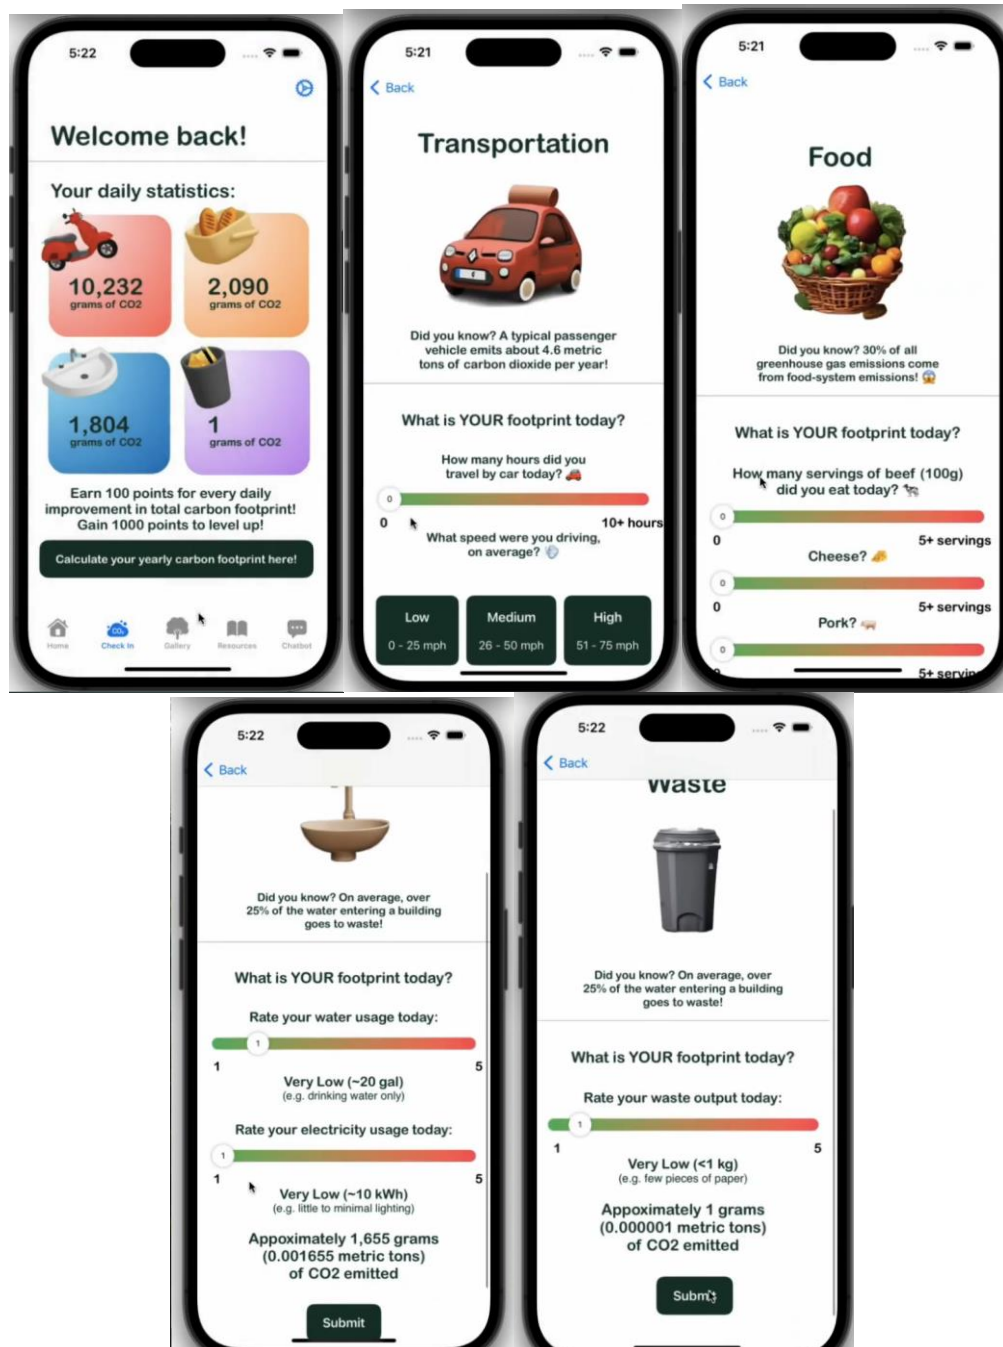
5:22

Welcome back!

Your daily statistics:

10,232
grams of CO2

2,090
grams of CO2

1,804
grams of CO2

1
grams of CO2

Earn 100 points for every daily improvement in total carbon footprint! Gain 1000 points to level up!

Calculate your yearly carbon footprint here!

Home Check In Gallery Resources Chatbot

5:21

Back

Transportation

Did you know? A typical passenger vehicle emits about 4.6 metric tons of carbon dioxide per year!

What is YOUR footprint today?

How many hours did you travel by car today? 🚗

0

0 10+ hours

What speed were you driving, on average?

Low
0 - 25 mph

Medium
26 - 50 mph

High
51 - 75 mph

5:21

Back

Food

Did you know? 30% of all greenhouse gas emissions come from food-system emissions! 😱

What is YOUR footprint today?

How many servings of beef (100g) did you eat today? 🐄

0

0 5+ servings

Cheese? 🧀

0

0 5+ servings

Pork? 🐖

0

5+ servin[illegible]

5:22

Back

Did you know? On average, over 25% of the water entering a building goes to waste!

What is YOUR footprint today?

Rate your water usage today:

1

1 5

Very Low (~20 gal)
(e.g. drinking water only)

Rate your electricity usage today:

1

1 5

Very Low (~10 kWh)
(e.g. little to minimal lighting)

Appoximately 1,655 grams (0.001655 metric tons) of CO2 emitted

Submit

5:22

Back

Waste

Did you know? On average, over 25% of the water entering a building goes to waste!

What is YOUR footprint today?

Rate your waste output today:

1

1 5

Very Low (<1 kg)
(e.g. few pieces of paper)

Appoximately 1 grams (0.000001 metric tons) of CO2 emitted

Submit